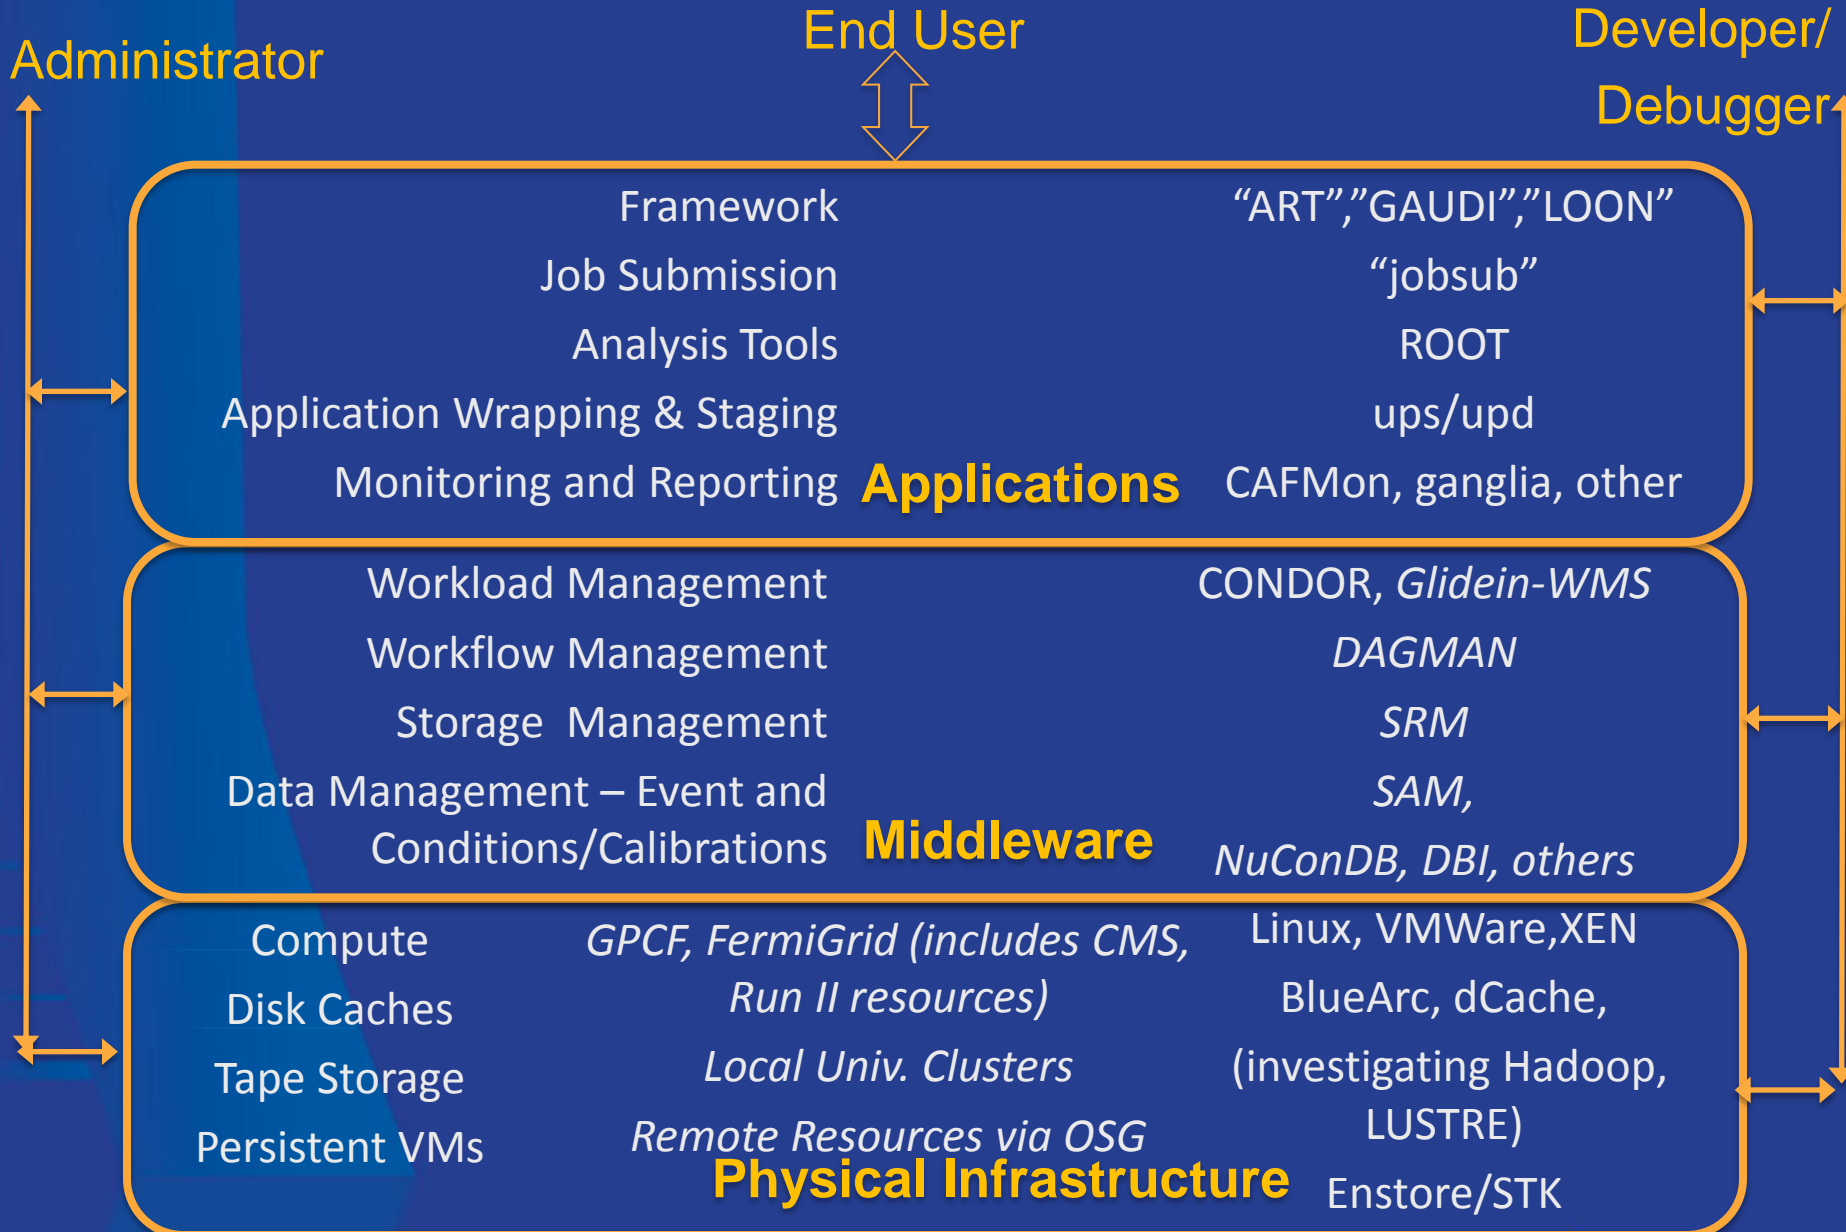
Administrator

End User

Developer/
Debugger

Framework
Job Submission
Analysis Tools
Application Wrapping & Staging
Monitoring and Reporting

Applications

“ART”,”GAUDI”,”LOON”
“jobsub”
ROOT
ups/upd
CAFMon, ganglia, other

Workload Management
Workflow Management
Storage Management
Data Management – Event and Conditions/Calibrations

Middleware

CONDOR, Glidein-WMS
DAGMAN
SRM
SAM,
NuConDB, DBI, others

Compute
Disk Caches
Tape Storage
Persistent VMs

GPCF, FermiGrid (includes CMS, Run II resources)
Local Univ. Clusters
Remote Resources via OSG

Physical Infrastructure

Linux, VMWare,XEN
BlueArc, dCache,
(investigating Hadoop, LUSTRE)
Enstore/STK